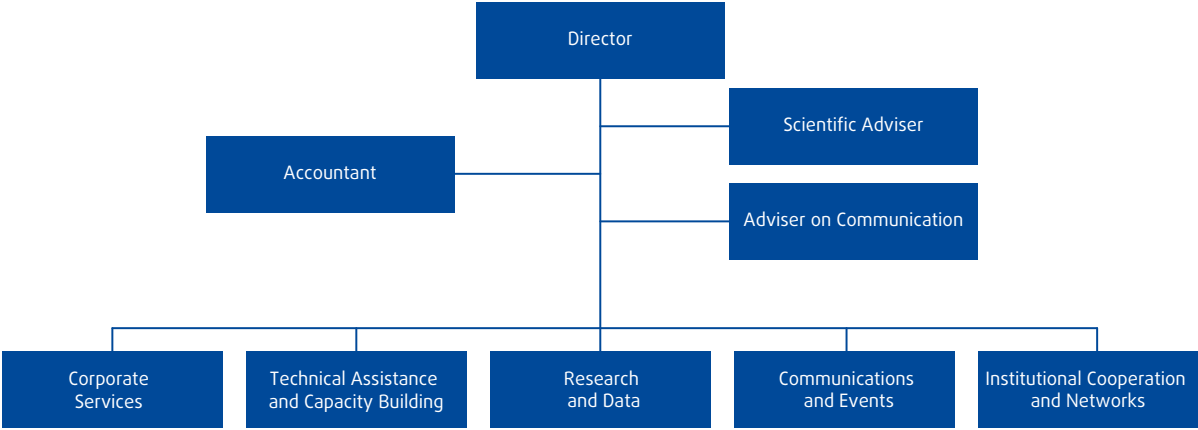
Director

Scientific Adviser

Accountant

Adviser on Communication

Corporate Services

Technical Assistance and Capacity Building

Research and Data

Communications and Events

Institutional Cooperation and Networks